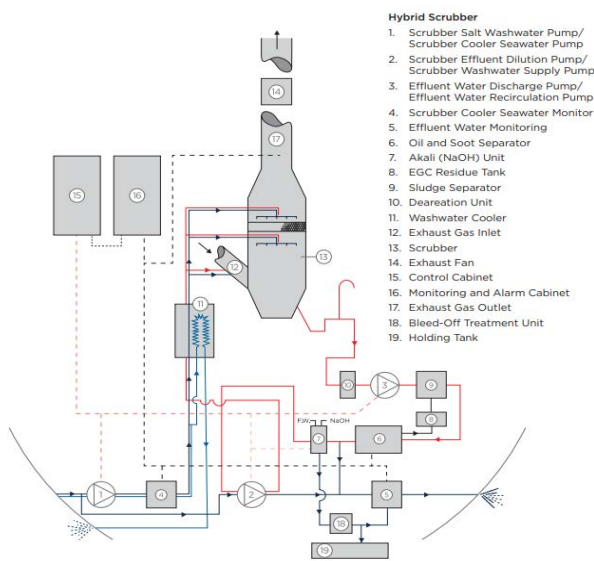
Hybrid Scrubber
1. Scrubber Salt Washwater Pump/ Scrubber Cooler Seawater Pump
2. Scrubber Effluent Dilution Pump/ Scrubber Washwater Supply Pump
3. Effluent Water Discharge Pump/ Effluent Water Recirculation Pump
4. Scrubber Cooler Seawater Monitor
5. Effluent Water Monitoring
6. Oil and Soot Separator
7. Akali (NaOH) Unit
8. EGC Residue Tank
9. Sludge Separator
10. Deareation Unit
11. Washwater Cooler
12. Exhaust Gas Inlet
13. Scrubber
14. Exhaust Fan
15. Control Cabinet
16. Monitoring and Alarm Cabinet
17. Exhaust Gas Outlet
18. Bleed-Off Treatment Unit
19. Holding Tank

14
17
15
16
12
13
11
10
3
9
8
FW
NaOH
7
6
1
4
2
5
18
19